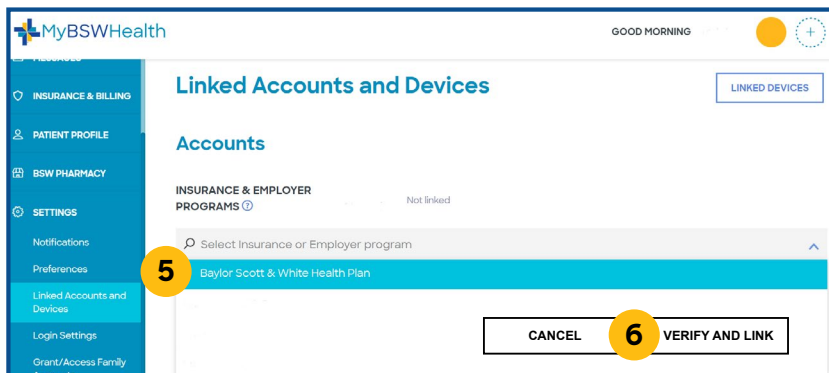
MyBSWHealth

GOOD MORNING

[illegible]

INSURANCE & BILLING

PATIENT PROFILE

BSW PHARMACY

SETTINGS

Notifications

Preferences

Linked Accounts and Devices

Login Settings

Grant/Access Family

Linked Accounts and Devices

LINKED DEVICES

Accounts

INSURANCE & EMPLOYER PROGRAMS

Not linked

Select Insurance or Employer program

5

Baylor Scott & White Health Plan

CANCEL

6

VERIFY AND LINK